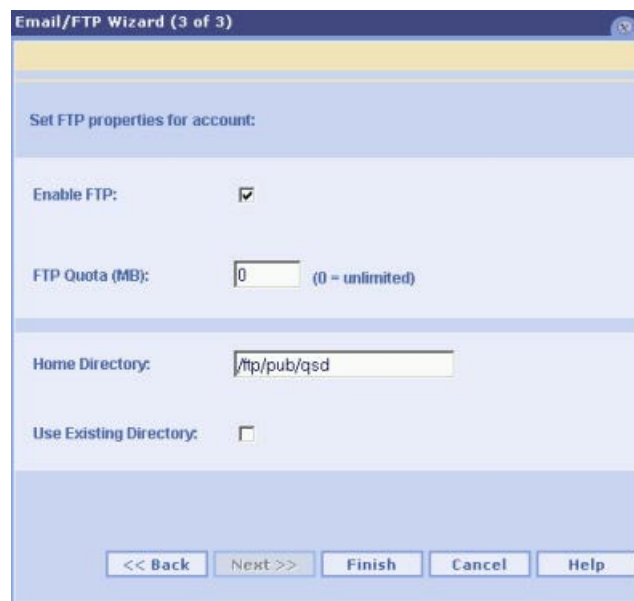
Email/FTP Wizard (3 of 3)

Set FTP properties for account:

Enable FTP:

FTP Quota (MB): 0 (0 = unlimited)

Home Directory: /ftp/pub/qsd

Use Existing Directory:

<< Back | Next >> | Finish | Cancel | Help